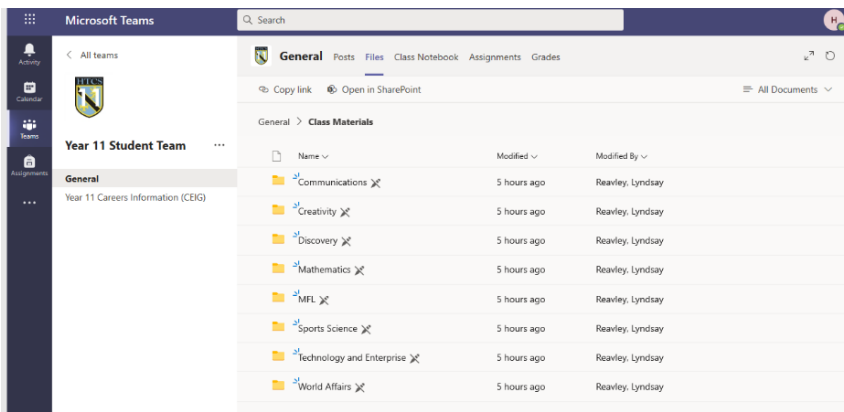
Microsoft Teams

Search

H

Activity

Calendar

Teams

Assignments

...

< All teams

HTCS

Year 11 Student Team ...

General

Year 11 Careers Information (CEIG)

General Posts Files Class Notebook Assignments Grades

Copy link Open in SharePoint

All Documents

General > Class Materials

| Name | Modified | Modified By |
|---|---|---|
| Communications | 5 hours ago | Reavley, Lyndsay |
| Creativity | 5 hours ago | Reavley, Lyndsay |
| Discovery | 5 hours ago | Reavley, Lyndsay |
| Mathematics | 5 hours ago | Reavley, Lyndsay |
| MFL | 5 hours ago | Reavley, Lyndsay |
| Sports Science | 5 hours ago | Reavley, Lyndsay |
| Technology and Enterprise | 5 hours ago | Reavley, Lyndsay |
| World Affairs | 5 hours ago | Reavley, Lyndsay |